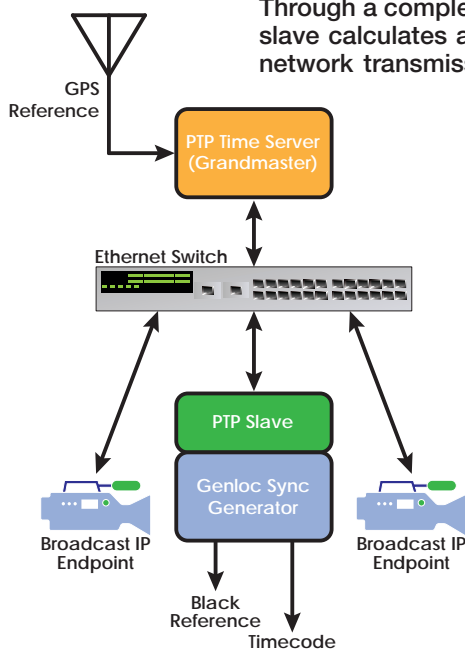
Through a comple
slave calculates a
network transmiss

GPS
Reference

PTP Time Server
(Grandmaster)

Ethernet Switch

PTP Slave

Genloc Sync
Generator

Broadcast IP
Endpoint

Broadcast IP
Endpoint

Black
Reference

Timecode